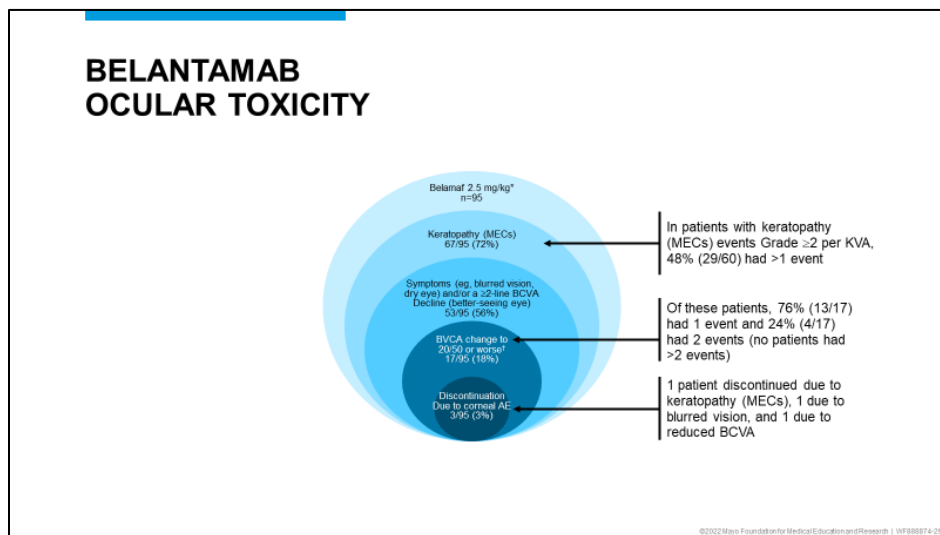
BELANTAMAB OCULAR TOXICITY

Belamaf 2.5 mg/kg*
n=95

Keratopathy (MECs)
67/95 (72%)

Symptoms (eg, blurred vision, dry eye) and/or a ≥2-line BCVA Decline (better-seeing eye)
53/95 (56%)

BVCA change to 20/50 or worse†
17/95 (18%)

Discontinuation
Due to corneal AE
3/95 (3%)

In patients with keratopathy (MECs) events Grade ≥2 per KVA, 48% (29/60) had >1 event

Of these patients, 76% (13/17) had 1 event and 24% (4/17) had 2 events (no patients had >2 events)

1 patient discontinued due to keratopathy (MECs), 1 due to blurred vision, and 1 due to reduced BCVA

©2022 Mayo Foundation for Medical Education and Research | WF888874-2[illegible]